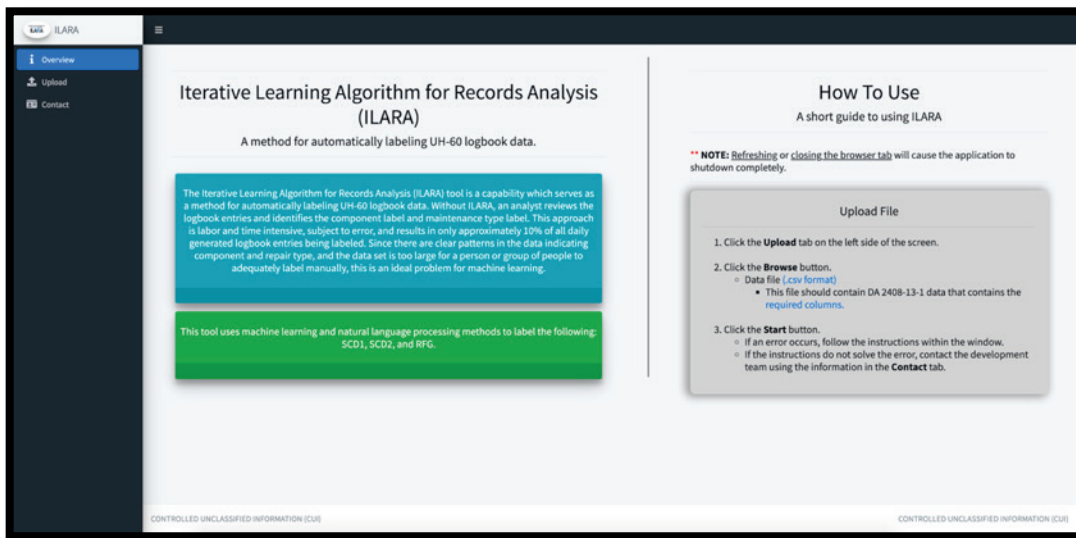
ILARA

≡

Overview

Upload

Contact

Iterative Learning Algorithm for Records Analysis (ILARA)

A method for automatically labeling UH-60 logbook data.

The Iterative Learning Algorithm for Records Analysis (ILARA) tool is a capability which serves as a method for automatically labeling UH-60 logbook data. Without ILARA, an analyst reviews the logbook entries and identifies the component label and maintenance type label. This approach is labor and time intensive, subject to error, and results in only approximately 10% of all daily generated logbook entries being labeled. Since there are clear patterns in the data indicating component and repair type, and the data set is too large for a person or group of people to adequately label manually, this is an ideal problem for machine learning.

This tool uses machine learning and natural language processing methods to label the following: SCD1, SCD2, and RFG.

How To Use

A short guide to using ILARA

** NOTE: Refreshing or closing the browser tab will cause the application to shutdown completely.

Upload File

1. Click the Upload tab on the left side of the screen.

2. Click the Browse button.
- Data file (.csv format)
  - This file should contain DA 2408-13-1 data that contains the required columns.

3. Click the Start button.
- If an error occurs, follow the instructions within the window.
- If the instructions do not solve the error, contact the development team using the information in the Contact tab.

CONTROLLED UNCLASSIFIED INFORMATION (CUI)

CONTROLLED UNCLASSIFIED INFORMATION (CUI)